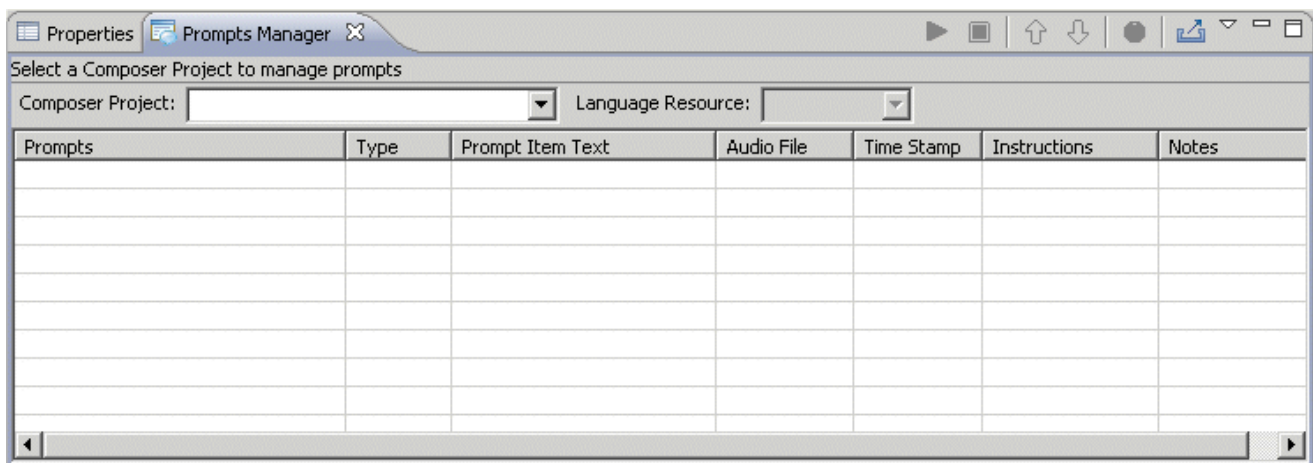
Properties | Prompts Manager

Select a Composer Project to manage prompts

Composer Project: Language Resource:

| Prompts | Type | Prompt Item Text | Audio File | Time Stamp | Instructions | Notes |
|---|---|---|---|---|---|---|